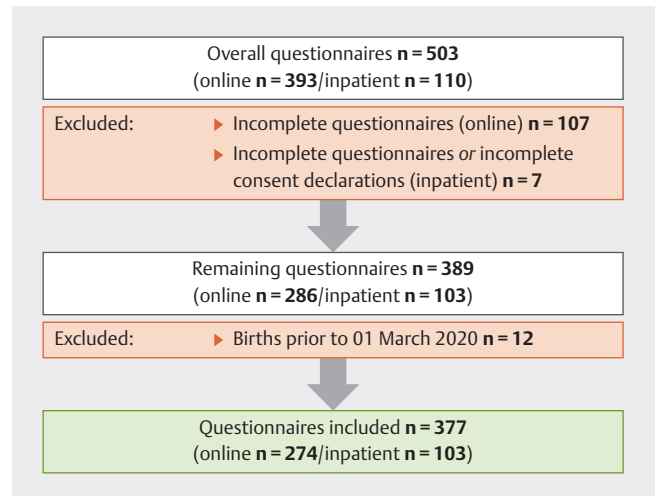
Overall questionnaires **n = 503**
(online **n = 393**/inpatient **n = 110**)

Excluded:

Incomplete questionnaires (online) **n = 107**

Incomplete questionnaires *or* incomplete consent declarations (inpatient) **n = 7**

Remaining questionnaires **n = 389**
(online **n = 286**/inpatient **n = 103**)

Excluded:

Births prior to 01 March 2020 **n = 12**

Questionnaires included **n = 377**
(online **n = 274**/inpatient **n = 103**)